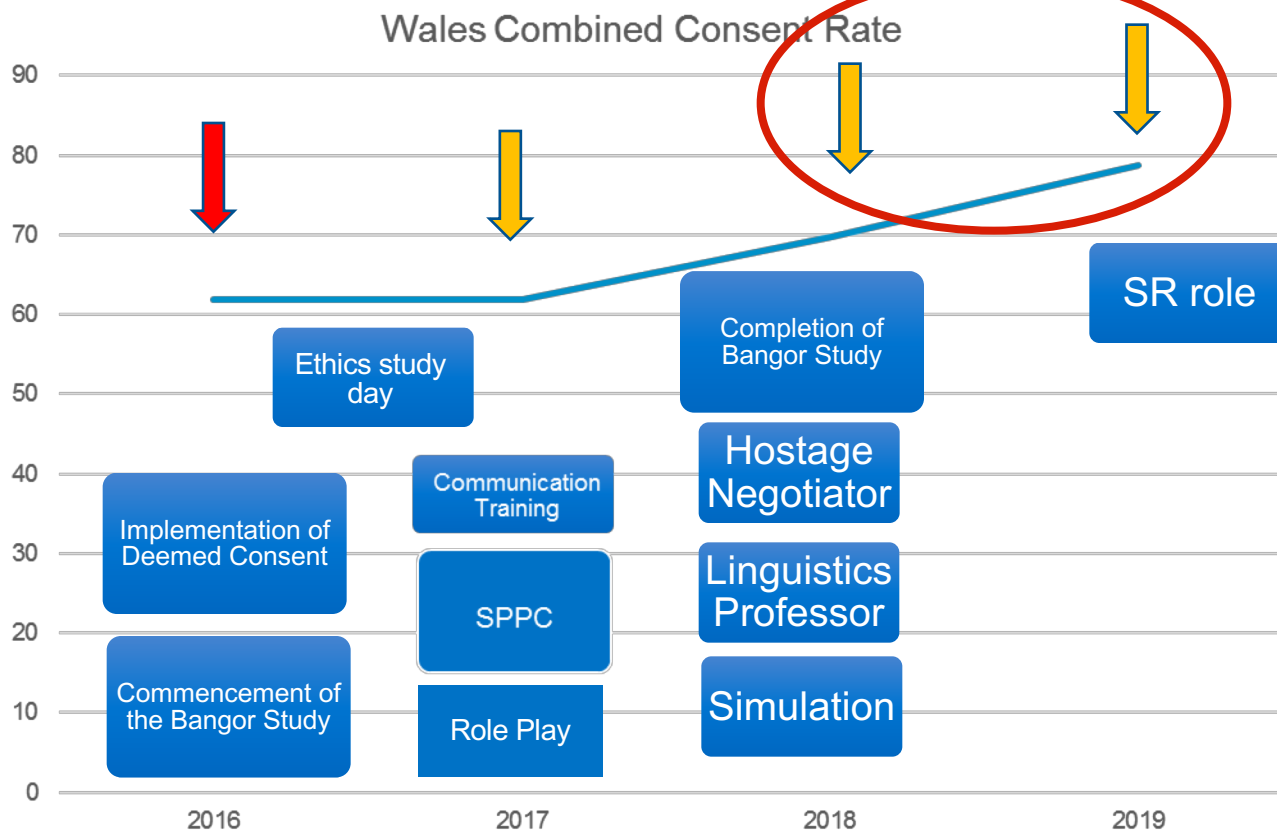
Wales Combined Consent Rate

90
80
70
60
50
40
30
20
10
0

SR role

Completion of Bangor Study

Ethics study day

Hostage Negotiator

Communication Training

Implementation of Deemed Consent

Linguistics Professor

SPPC

Commencement of the Bangor Study

Simulation

Role Play

2016
2017
2018
2019